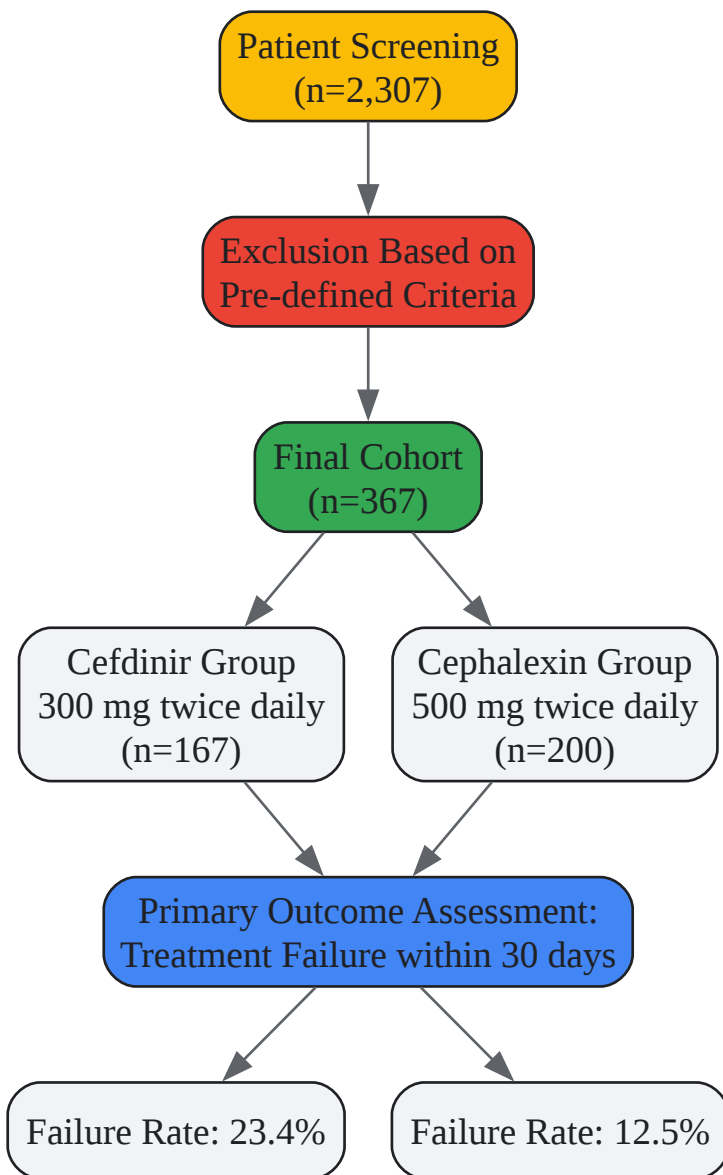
Patient Screening
(n=2,307)

Exclusion Based on
Pre-defined Criteria

Final Cohort
(n=367)

Cefdinir Group
300 mg twice daily
(n=167)

Cephalexin Group
500 mg twice daily
(n=200)

Primary Outcome Assessment:
Treatment Failure within 30 days

Failure Rate: 23.4%

Failure Rate: 12.5%